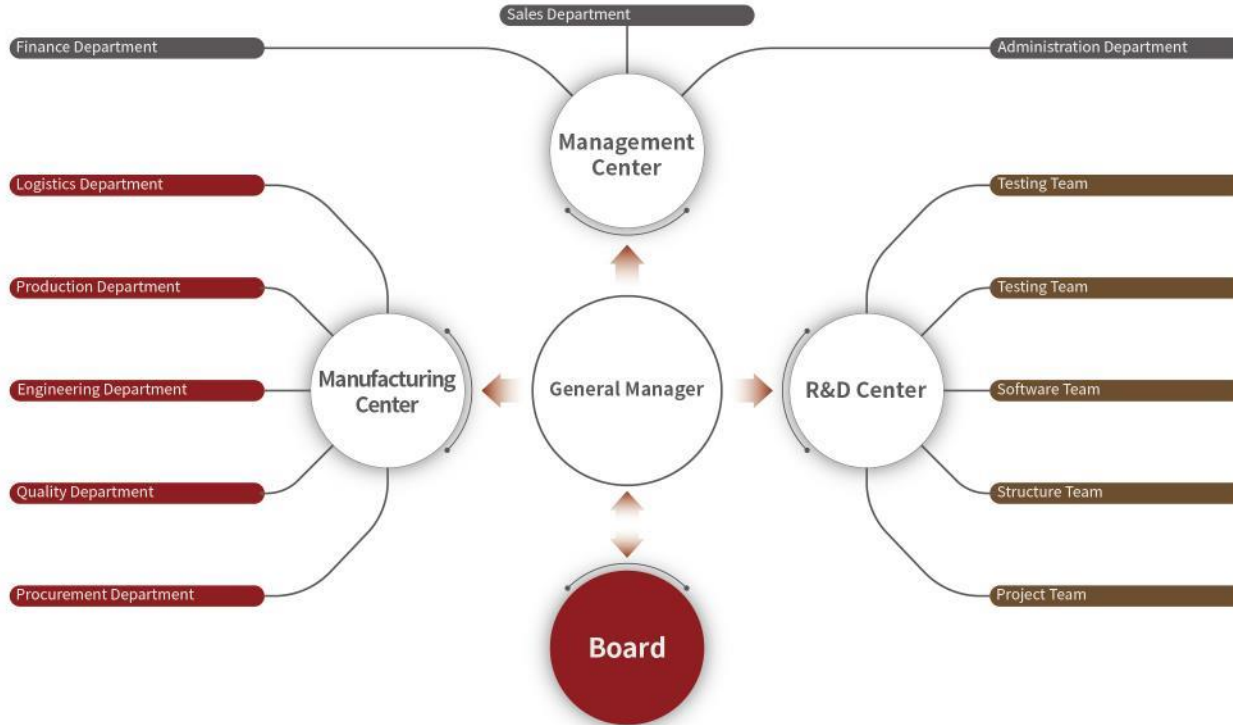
Sales Department

Finance Department

Administration Department

Management Center

Logistics Department

Testing Team

Production Department

Testing Team

Engineering Department

Manufacturing Center

General Manager

R&D Center

Software Team

Quality Department

Structure Team

Procurement Department

Project Team

Board